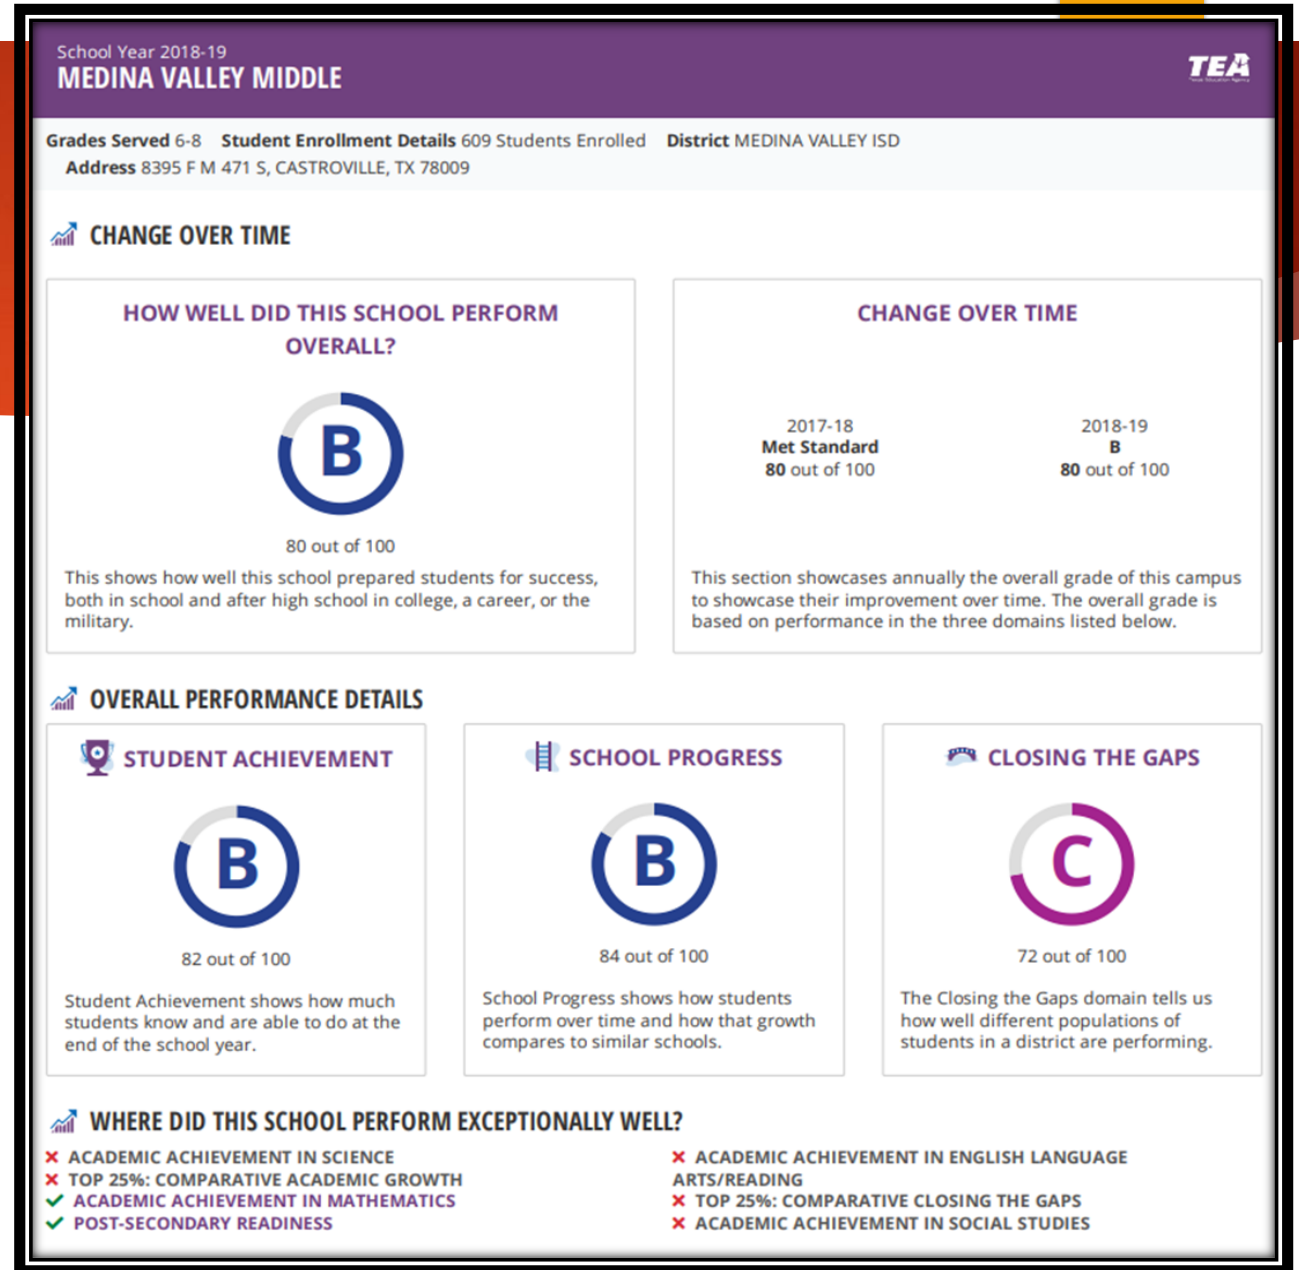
School Year 2018-19
MEDINA VALLEY MIDDLE

TEA

Grades Served 6-8 Student Enrollment Details 609 Students Enrolled District MEDINA VALLEY ISD
Address 8395 F M 471 S, CASTROVILLE, TX 78009

CHANGE OVER TIME

HOW WELL DID THIS SCHOOL PERFORM OVERALL?

B

80 out of 100

This shows how well this school prepared students for success, both in school and after high school in college, a career, or the military.

CHANGE OVER TIME

2017-18
Met Standard
80 out of 100

2018-19
B
80 out of 100

This section showcases annually the overall grade of this campus to showcase their improvement over time. The overall grade is based on performance in the three domains listed below.

OVERALL PERFORMANCE DETAILS

STUDENT ACHIEVEMENT

B

82 out of 100

Student Achievement shows how much students know and are able to do at the end of the school year.

SCHOOL PROGRESS

B

84 out of 100

School Progress shows how students perform over time and how that growth compares to similar schools.

CLOSING THE GAPS

C

72 out of 100

The Closing the Gaps domain tells us how well different populations of students in a district are performing.

WHERE DID THIS SCHOOL PERFORM EXCEPTIONALLY WELL?

✗ ACADEMIC ACHIEVEMENT IN SCIENCE
✗ TOP 25%: COMPARATIVE ACADEMIC GROWTH
✓ ACADEMIC ACHIEVEMENT IN MATHEMATICS
✓ POST-SECONDARY READINESS

✗ ACADEMIC ACHIEVEMENT IN ENGLISH LANGUAGE ARTS/READING
✗ TOP 25%: COMPARATIVE CLOSING THE GAPS
✗ ACADEMIC ACHIEVEMENT IN SOCIAL STUDIES